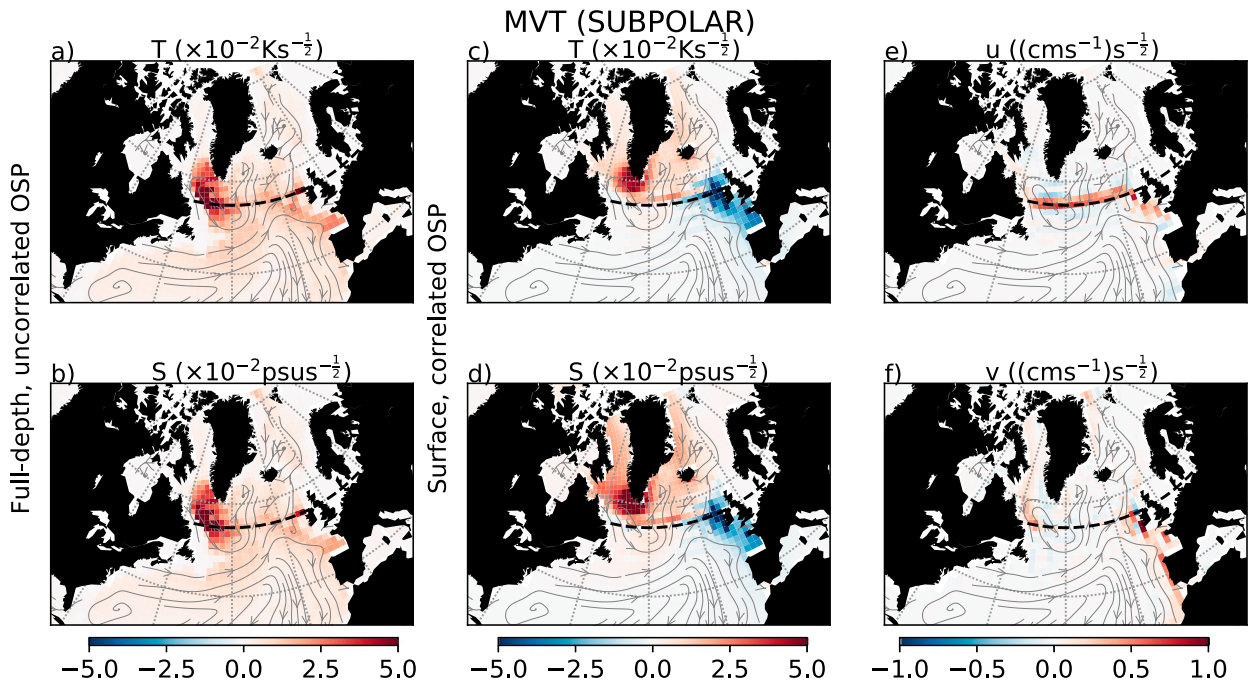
MVT (SUBPOLAR)

Full-depth, uncorrelated OSP

a) T ($\times10^{-2}$Ks$^{-\frac{1}{2}}$)

b) S ($\times10^{-2}$psus$^{-\frac{1}{2}}$)

−5.0 −2.5 0.0 2.5 5.0

Surface, correlated OSP

c) T ($\times10^{-2}$Ks$^{-\frac{1}{2}}$)

d) S ($\times10^{-2}$psus$^{-\frac{1}{2}}$)

−5.0 −2.5 0.0 2.5 5.0

e) u ((cms$^{-1}$)s$^{-\frac{1}{2}}$)

f) v ((cms$^{-1}$)s$^{-\frac{1}{2}}$)

−1.0 −0.5 0.0 0.5 1.0